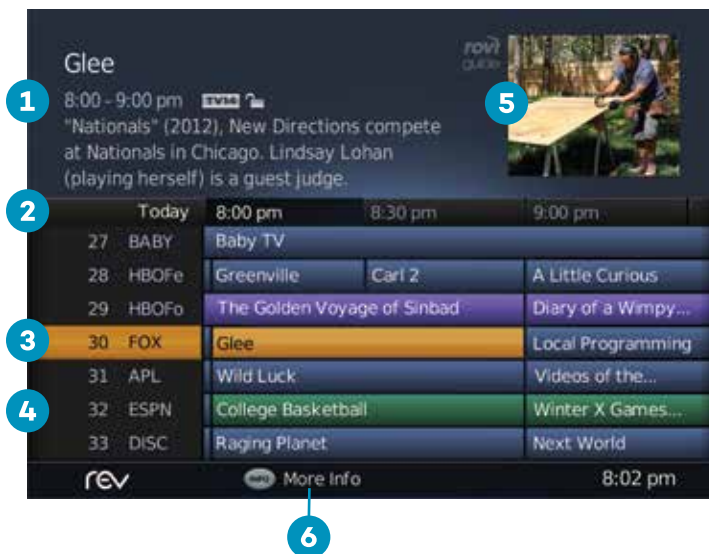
Glee

1

8:00 - 9:00 pm TV14

"Nationals" (2012), New Directions compete at Nationals in Chicago. Lindsay Lohan (playing herself) is a guest judge.

rovi guide

5

2

| Today | 8:00 pm | 8:30 pm | 9:00 pm |
|---|---|---|---|
| 27 BABY | Baby TV | | |
| 28 HBOFe | Greenville | Carl 2 | A Little Curious |
| 29 HBOFo | The Golden Voyage of Sinbad | | Diary of a Wimpy... |
| 30 FOX | Glee | | Local Programming |
| 31 APL | Wild Luck | | Videos of the... |
| 32 ESPN | College Basketball | | Winter X Games... |
| 33 DISC | Raging Planet | | Next World |

3

4

rev

INFO More Info

8:02 pm

6